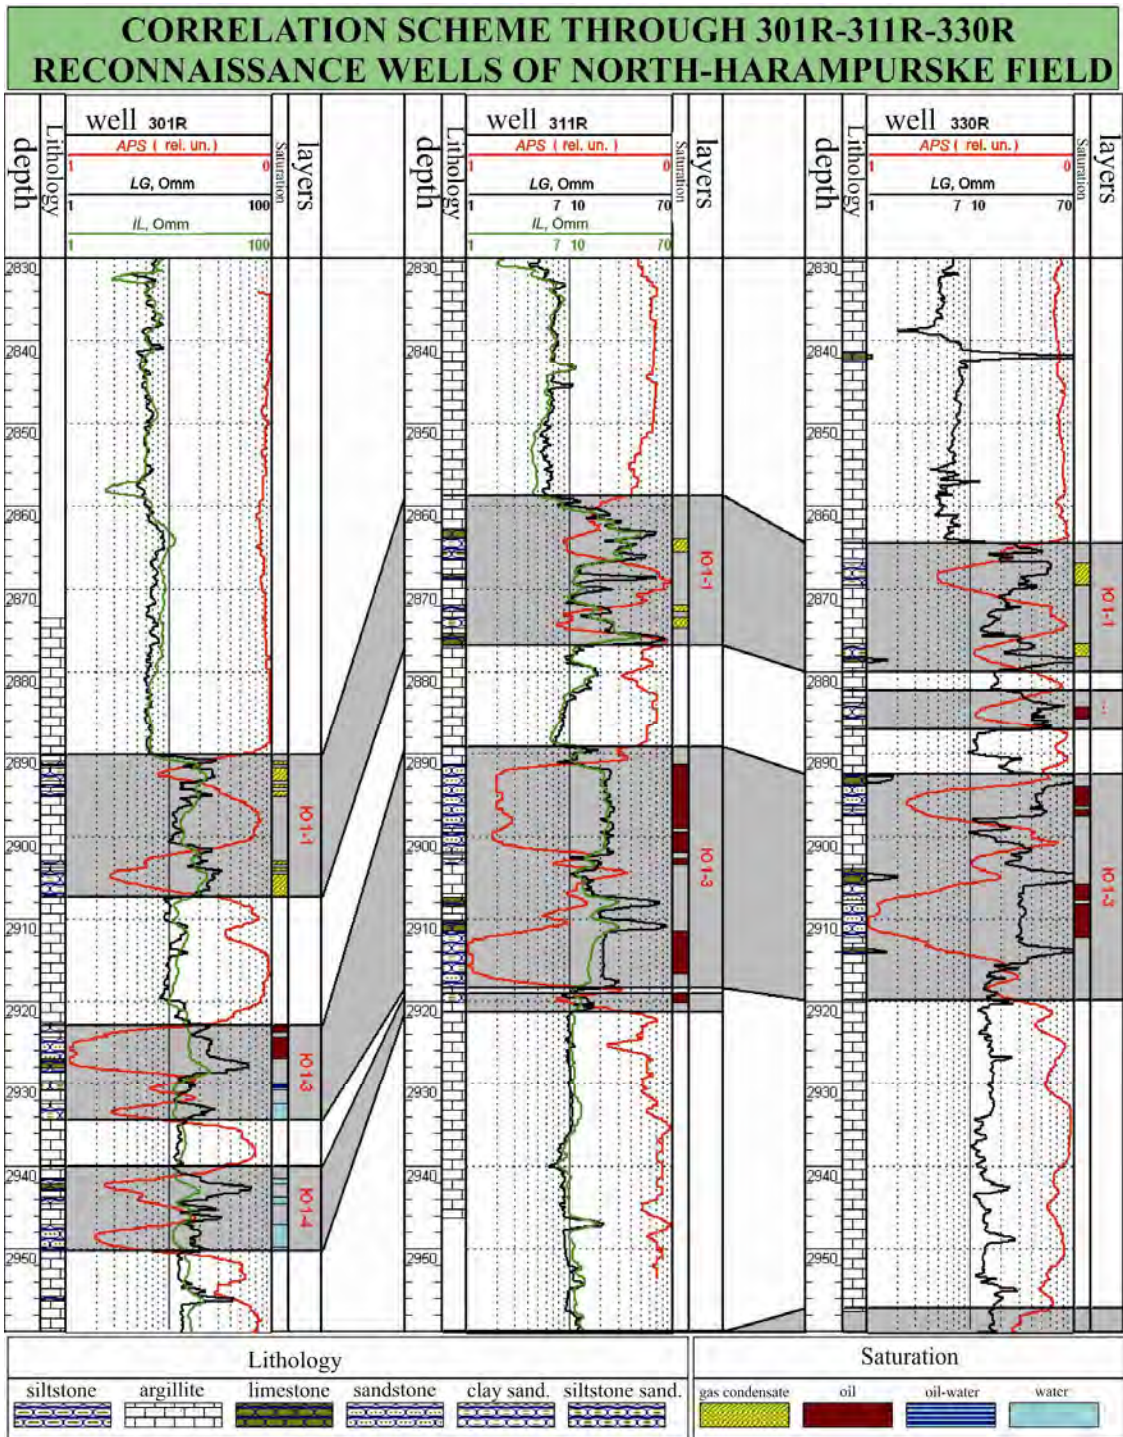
CORRELATION SCHEME THROUGH 301R-311R-330R RECONNAISSANCE WELLS OF NORTH-HARAMPURSKE FIELD

depth
Lithology
well 301R
APS ( rel. un.)
1 0
LG, Omm
1 100
IL, Omm
1 100
Saturation
layers

2830
2840
2850
2860
2870
2880
2890
2900
2910
2920
2930
2940
2950

Ю1-1
Ю1-3
Ю1-4

depth
Lithology
well 311R
APS ( rel. un. )
1 0
LG, Omm
1 7 10 70
IL, Omm
1 7 10 70
Saturation
layers

2830
2840
2850
2860
2870
2880
2890
2900
2910
2920
2930
2940
2950

Ю1-1
Ю1-3

depth
Lithology
well 330R
APS ( rel. un.)
1 0
LG, Omm
1 7 10 70
Saturation
layers

2830
2840
2850
2860
2870
2880
2890
2900
2910
2920
2930
2940
2950

Ю1-1
Ю1-3

Lithology
siltstone
argillite
limestone
sandstone
clay sand.
siltstone sand.

Saturation
gas condensate
oil
oil-water
water